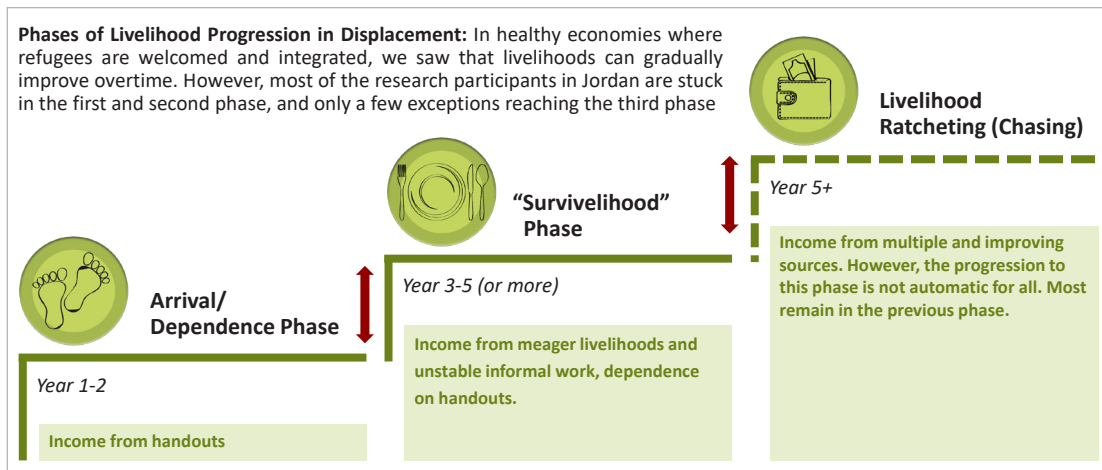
**Phases of Livelihood Progression in Displacement:** In healthy economies where refugees are welcomed and integrated, we saw that livelihoods can gradually improve overtime. However, most of the research participants in Jordan are stuck in the first and second phase, and only a few exceptions reaching the third phase

Livelihood Ratcheting (Chasing)

Year 5+

Income from multiple and improving sources. However, the progression to this phase is not automatic for all. Most remain in the previous phase.

"Survivelihood" Phase

Year 3-5 (or more)

Income from meager livelihoods and unstable informal work, dependence on handouts.

Arrival/ Dependence Phase

Year 1-2

Income from handouts